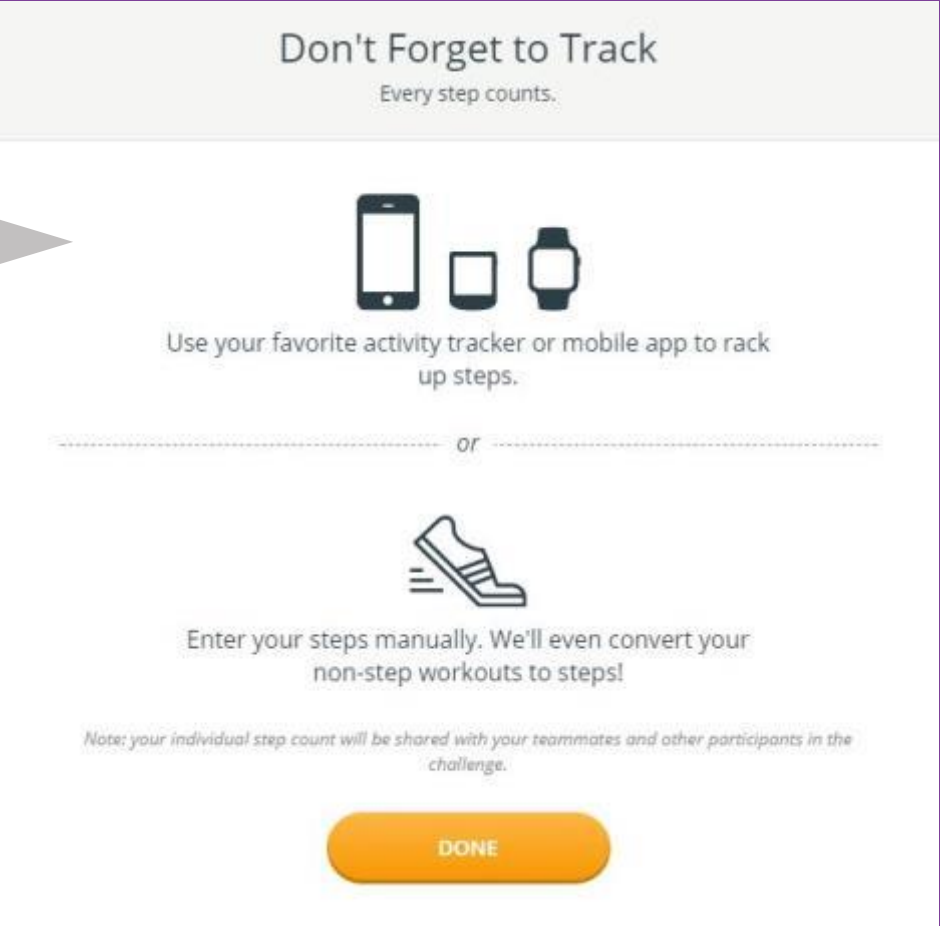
Don't Forget to Track

Every step counts.

Use your favorite activity tracker or mobile app to rack up steps.

or

Enter your steps manually. We'll even convert your non-step workouts to steps!

Note: your individual step count will be shared with your teammates and other participants in the challenge.

DONE